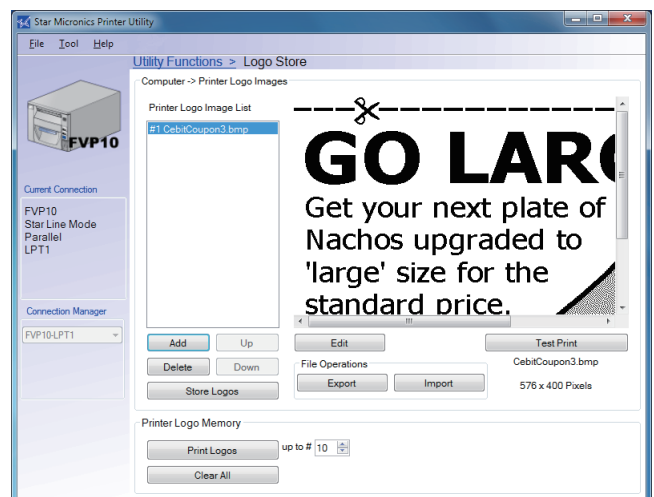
Star Micronics Printer Utility

File Tool Help

Utility Functions > Logo Store

FVP10

Current Connection

FVP10
Star Line Mode
Parallel
LPT1

Connection Manager

FVP10-LPT1

Computer -> Printer Logo Images

Printer Logo Image List

#1 CebitCoupon3.bmp

GO LAR
Get your next plate of Nachos upgraded to 'large' size for the standard price.

Add Up
Delete Down
Store Logos

Edit

File Operations
Export Import

Test Print
CebitCoupon3.bmp
576 x 400 Pixels

Printer Logo Memory

Print Logos up to # 10
Clear All